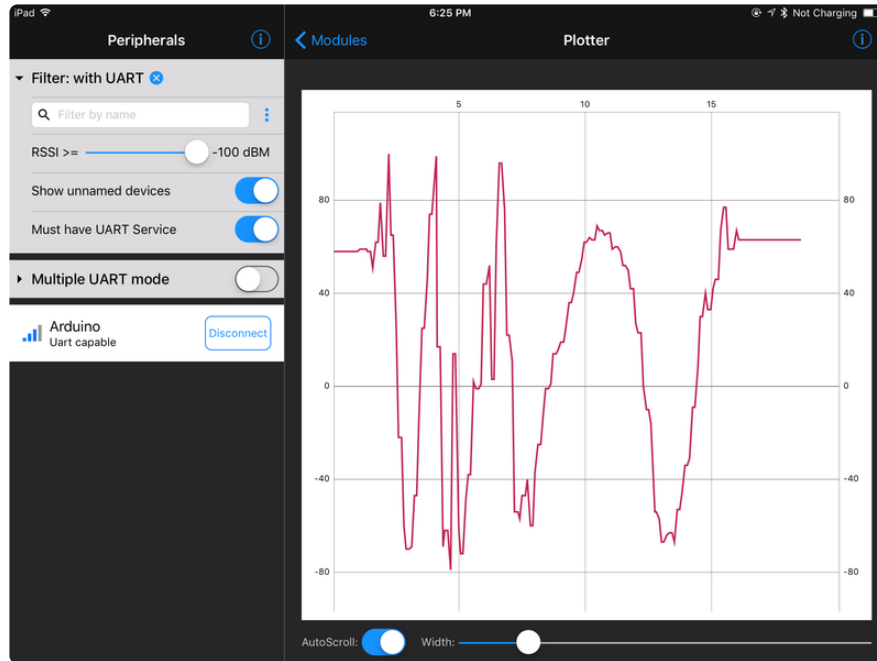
iPad
6:25 PM
Not Charging

Peripherals

Filter: with UART
Filter by name
RSSI >= -100 dBM
Show unnamed devices
Must have UART Service
Multiple UART mode

Arduino
Uart capable
Disconnect

Modules
Plotter

5
10
15
80
40
0
-40
-80
80
40
0
-40
-80

AutoScroll:
Width: